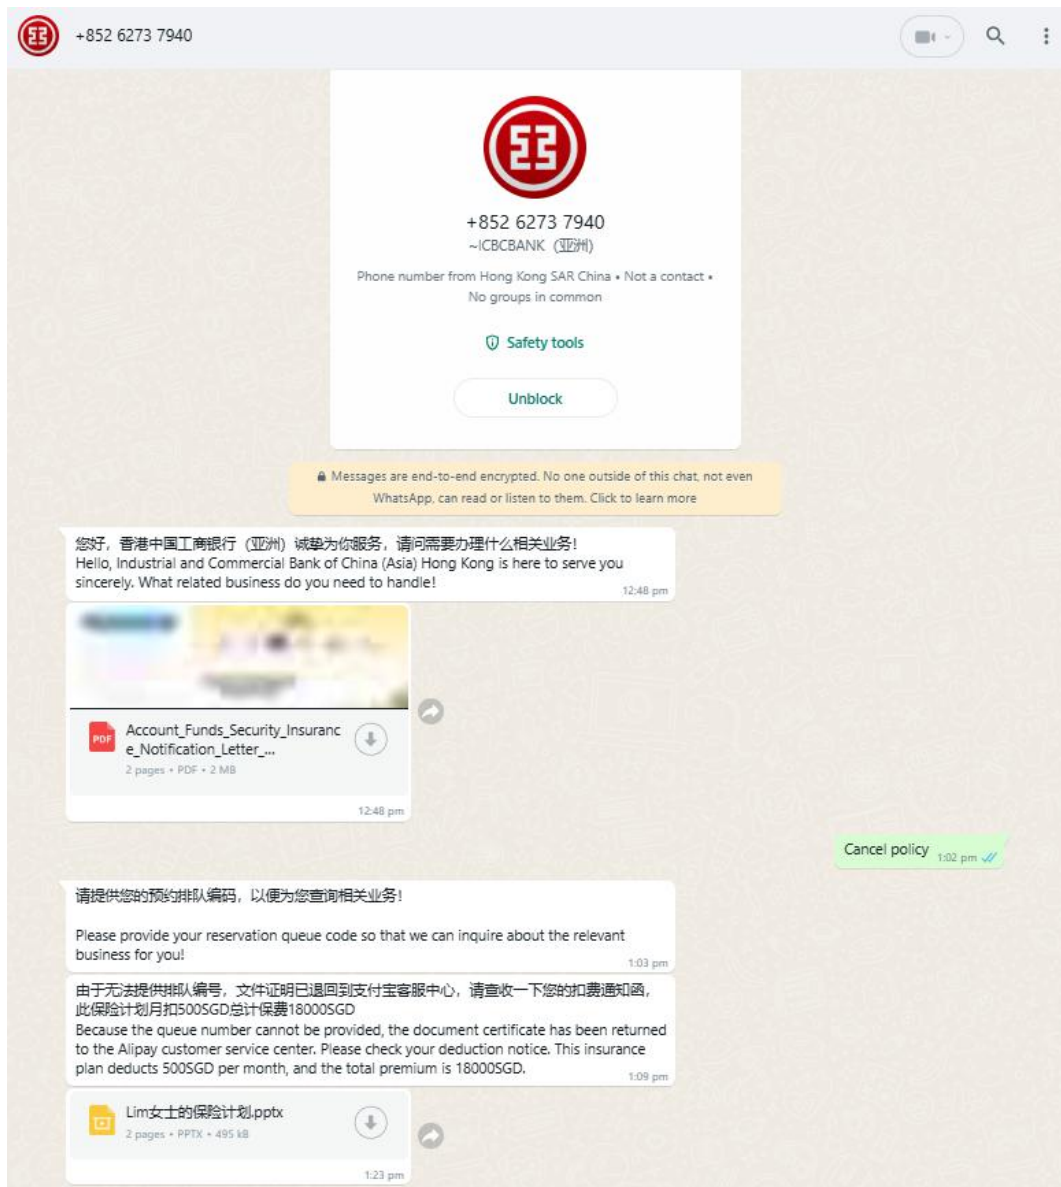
+852 6273 7940

+852 6273 7940
~ICBCBANK（亚洲）
Phone number from Hong Kong SAR China • Not a contact • No groups in common

Safety tools

Unblock

Messages are end-to-end encrypted. No one outside of this chat, not even WhatsApp, can read or listen to them. Click to learn more

您好，香港中国工商银行（亚洲）诚挚为你服务，请问需要办理什么相关业务!
Hello, Industrial and Commercial Bank of China (Asia) Hong Kong is here to serve you sincerely. What related business do you need to handle!
12:48 pm

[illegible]

PDF Account_Funds_Security_Insurance_Notification_Letter_...
2 pages • PDF • 2 MB
12:48 pm

Cancel policy 1:02 pm

请提供您的预约排队编码，以便为您查询相关业务!

Please provide your reservation queue code so that we can inquire about the relevant business for you!
1:03 pm

由于无法提供排队编号，文件证明已退回到支付宝客服中心，请查收一下您的扣费通知函，此保险计划月扣500SGD总计保费18000SGD
Because the queue number cannot be provided, the document certificate has been returned to the Alipay customer service center. Please check your deduction notice. This insurance plan deducts 500SGD per month, and the total premium is 18000SGD.
1:09 pm

Lim女士的保险计划.pptx
2 pages • PPTX • 495 kB
1:23 pm